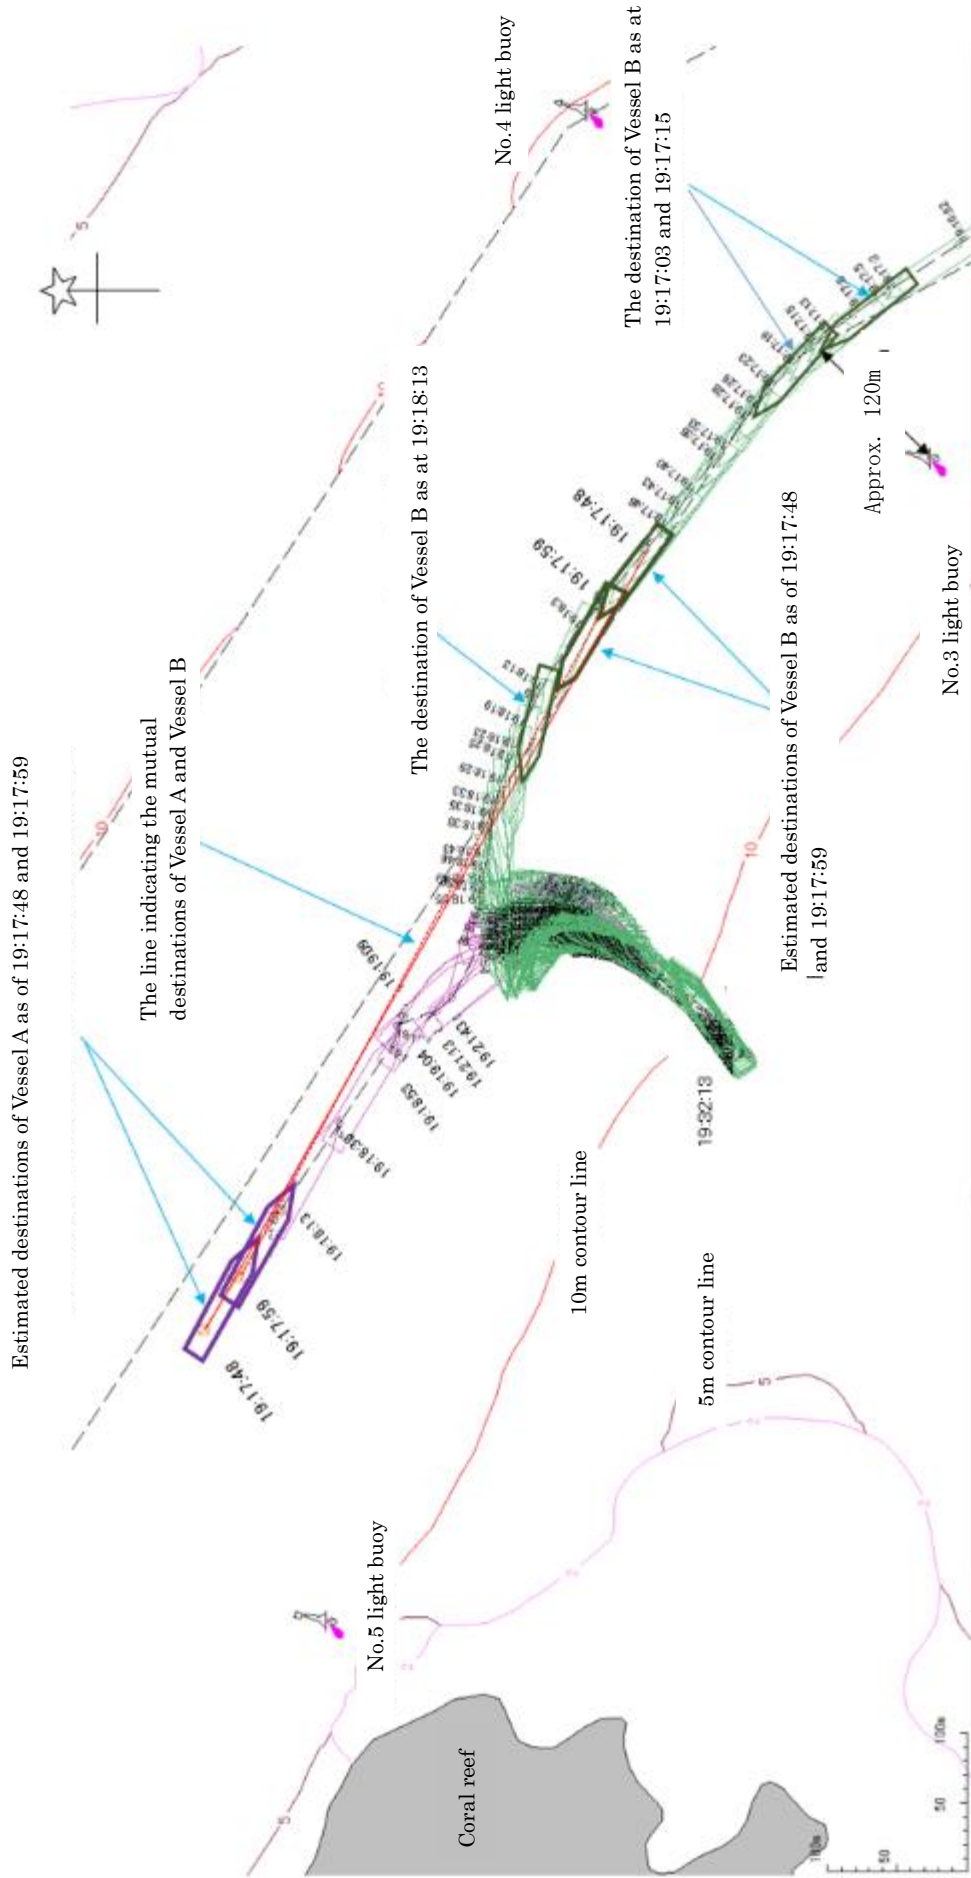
Estimated destinations of Vessel A as of 19:17:48 and 19:17:59

The line indicating the mutual destinations of Vessel A and Vessel B

The destination of Vessel B as at 19:18:13

No.4 light buoy

The destination of Vessel B as at 19:17:03 and 19:17:15

Approx. 120m

Estimated destinations of Vessel B as of 19:17:48 and 19:17:59

No.3 light buoy

10m contour line

5m contour line

No.5 light buoy

Coral reef

19:17:48

19:17:59

19:18:13

19:18:38

19:18:53

19:19:04

19:21:13

19:21:43

19:19:09

19:32:13

19:17:48

19:17:59

5

5

10

10

5

5

5

5

0

50

100m